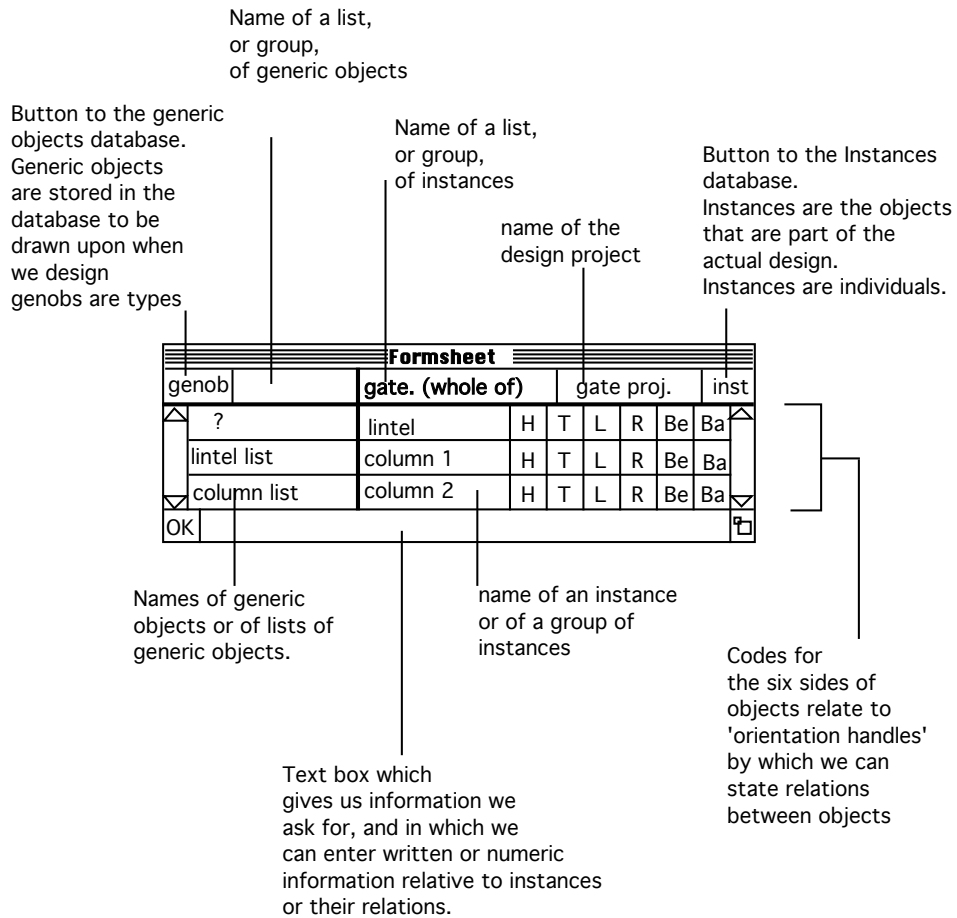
Name of a list, or group, of generic objects

Button to the generic objects database. Generic objects are stored in the database to be drawn upon when we design genobs are types

Name of a list, or group, of instances

name of the design project

Button to the Instances database. Instances are the objects that are part of the actual design. Instances are individuals.

Formsheet

| genob | | gate. (whole of) | | gate proj. | | | | inst |
|---|---|---|---|---|---|---|---|---|
| ? | lintel | H | T | L | R | Be | Ba | |
| lintel list | column 1 | H | T | L | R | Be | Ba | |
| column list | column 2 | H | T | L | R | Be | Ba | |

OK

Names of generic objects or of lists of generic objects.

name of an instance or of a group of instances

Codes for the six sides of objects relate to 'orientation handles' by which we can state relations between objects

Text box which gives us information we ask for, and in which we can enter written or numeric information relative to instances or their relations.